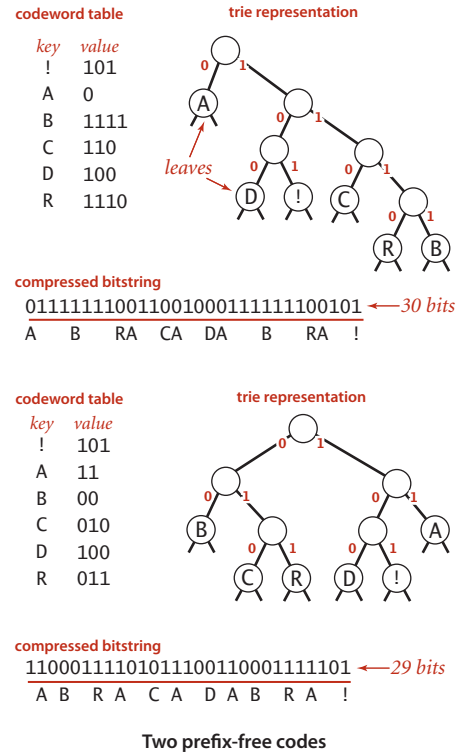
codeword table

| key | value |
|---|---|
| ! | 101 |
| A | 0 |
| B | 1111 |
| C | 110 |
| D | 100 |
| R | 1110 |

trie representation

0 1 A 0 1 0 1 0 1 D ! C 0 1 R B

leaves

compressed bitstring

011111110011001000111111100101 ← 30 bits

A B RA CA DA B RA !

codeword table

| key | value |
|---|---|
| ! | 101 |
| A | 11 |
| B | 00 |
| C | 010 |
| D | 100 |
| R | 011 |

trie representation

0 1 0 1 0 1 B A 0 1 0 1 C R D !

compressed bitstring

11000111101011100110001111101 ← 29 bits

A B R A C A D A B R A !

Two prefix-free codes